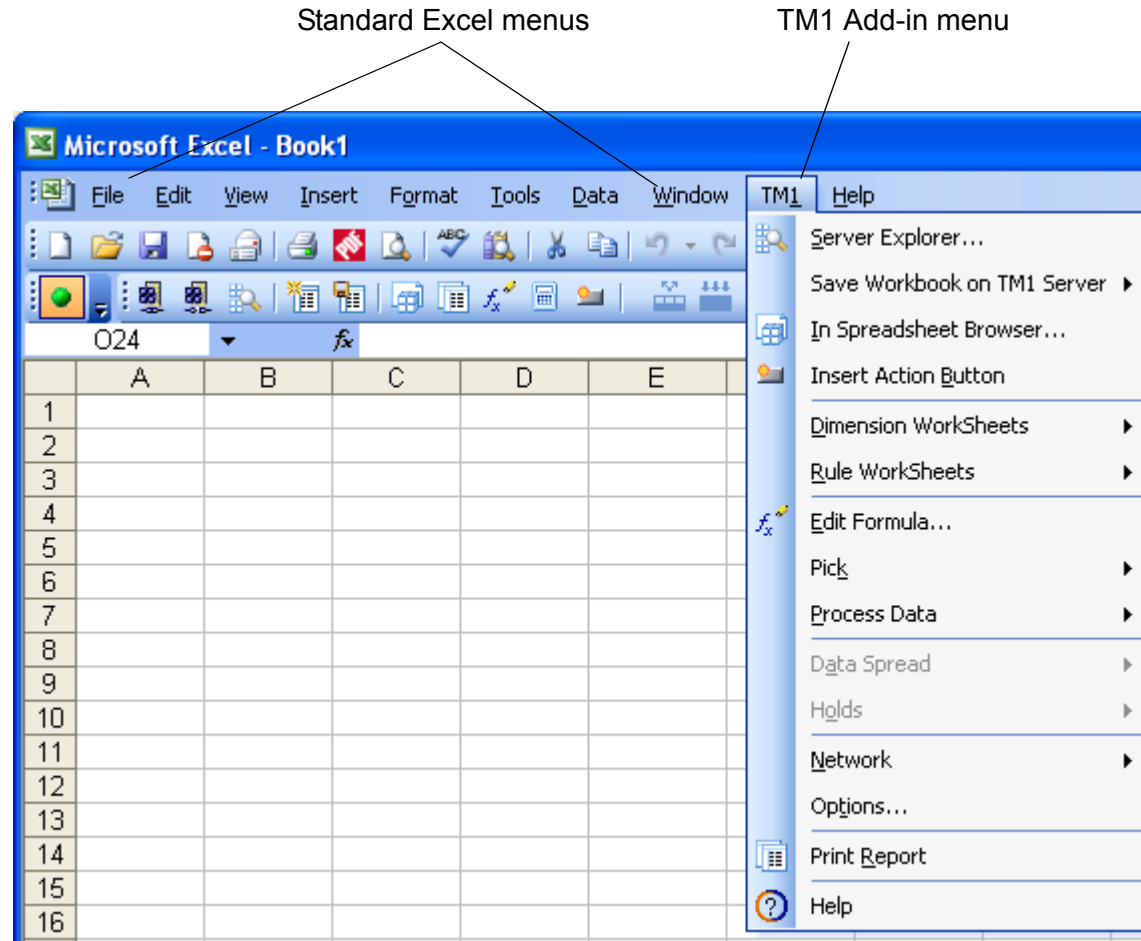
Standard Excel menus

TM1 Add-in menu

Microsoft Excel - Book1

File Edit View Insert Format Tools Data Window TM1 Help

O24

$f_x$

| | A | B | C | D | E |
|---|---|---|---|---|---|
| 1 | | | | | |
| 2 | | | | | |
| 3 | | | | | |
| 4 | | | | | |
| 5 | | | | | |
| 6 | | | | | |
| 7 | | | | | |
| 8 | | | | | |
| 9 | | | | | |
| 10 | | | | | |
| 11 | | | | | |
| 12 | | | | | |
| 13 | | | | | |
| 14 | | | | | |
| 15 | | | | | |
| 16 | | | | | |

Server Explorer...
Save Workbook on TM1 Server
In Spreadsheet Browser...
Insert Action Button
Dimension WorkSheets
Rule WorkSheets
Edit Formula...
Pick
Process Data
Data Spread
Holds
Network
Options...
Print Report
Help